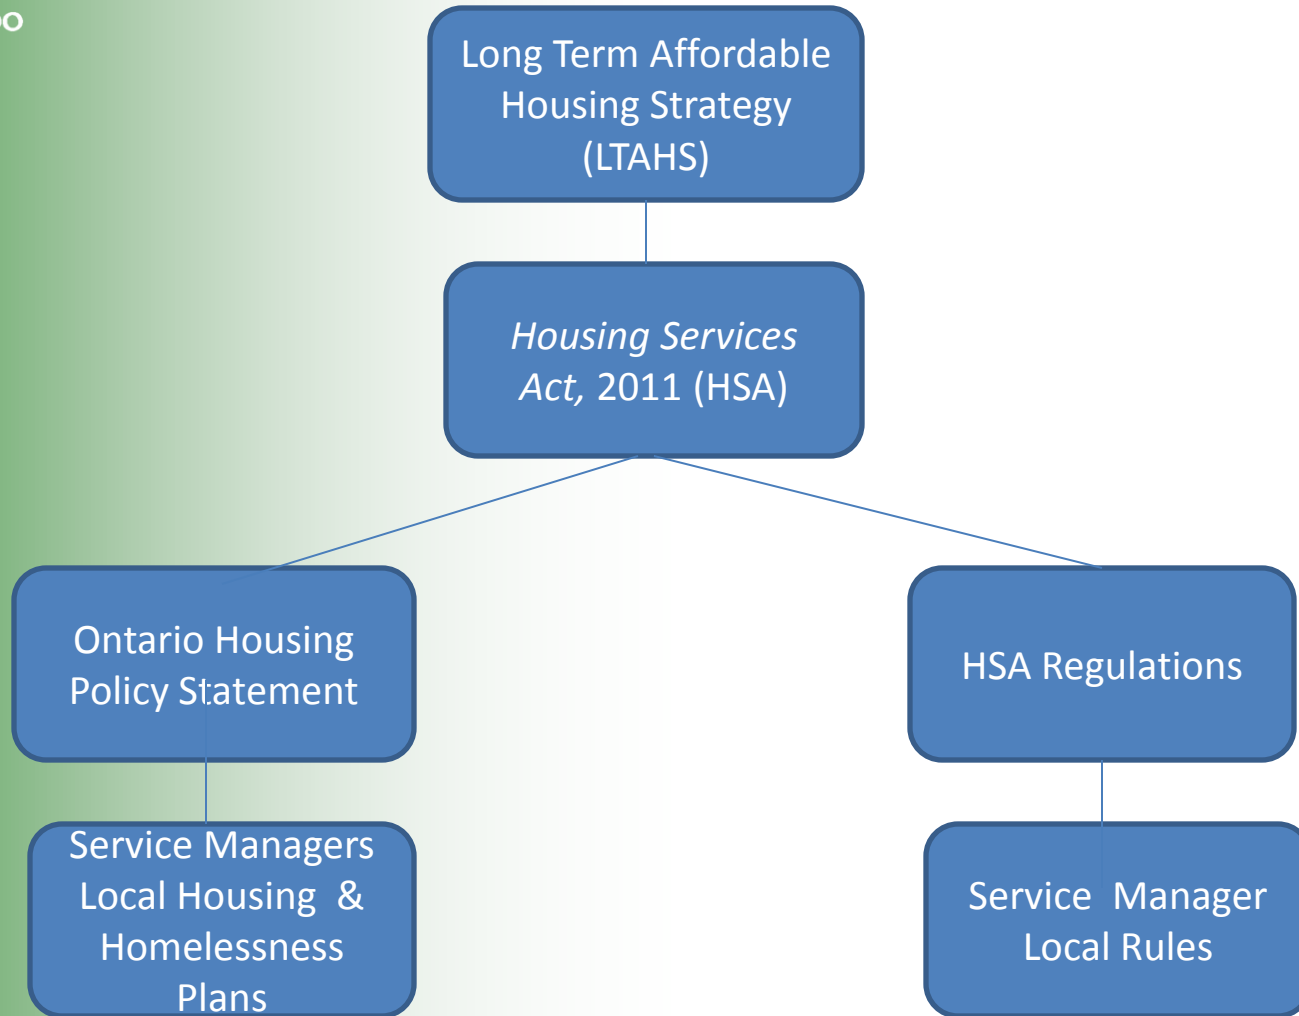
Long Term Affordable Housing Strategy (LTAHS)

*Housing Services Act,* 2011 (HSA)

Ontario Housing Policy Statement

HSA Regulations

Service Managers Local Housing & Homelessness Plans

Service Manager Local Rules